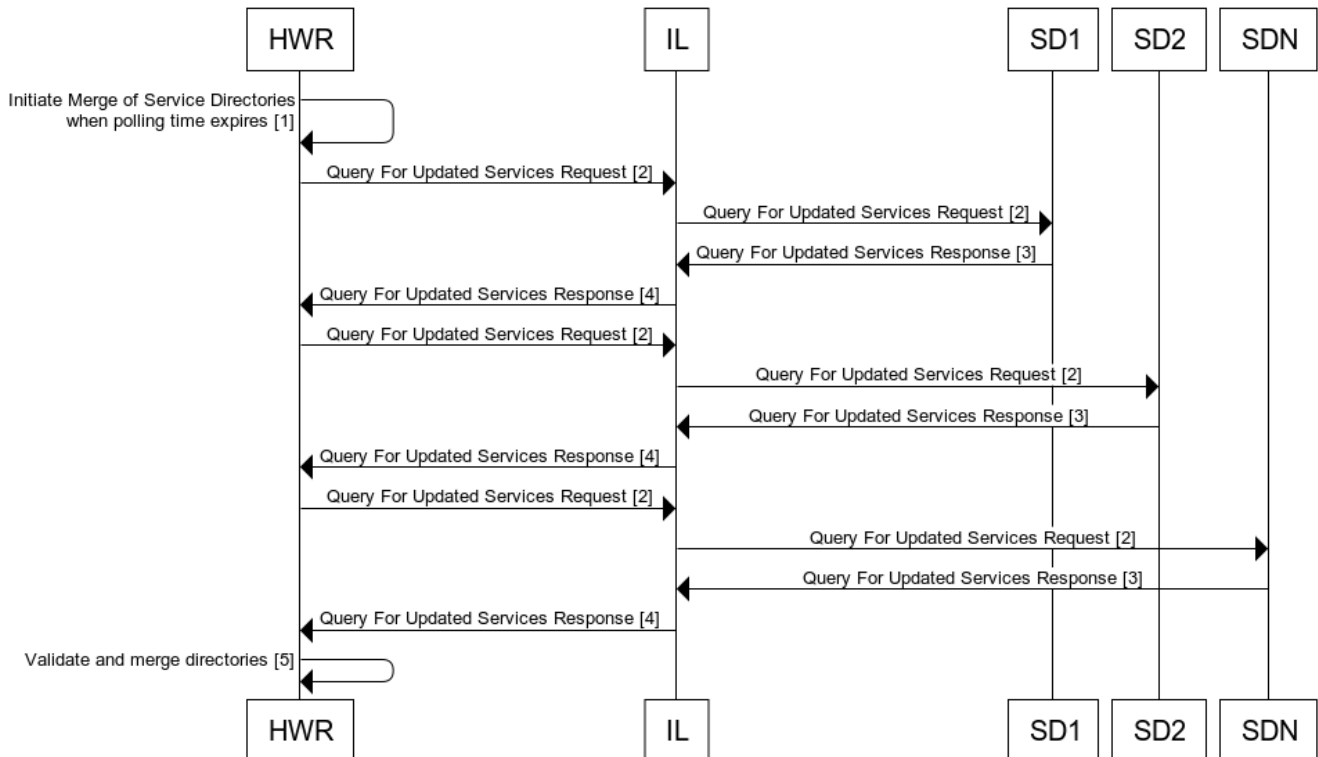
HWR

IL

SD1

SD2

SDN

Initiate Merge of Service Directories when polling time expires [1]

Query For Updated Services Request [2]

Query For Updated Services Request [2]

Query For Updated Services Response [3]

Query For Updated Services Response [4]

Query For Updated Services Request [2]

Query For Updated Services Request [2]

Query For Updated Services Response [3]

Query For Updated Services Response [4]

Query For Updated Services Request [2]

Query For Updated Services Request [2]

Query For Updated Services Response [3]

Query For Updated Services Response [4]

Validate and merge directories [5]

HWR

IL

SD1

SD2

SDN